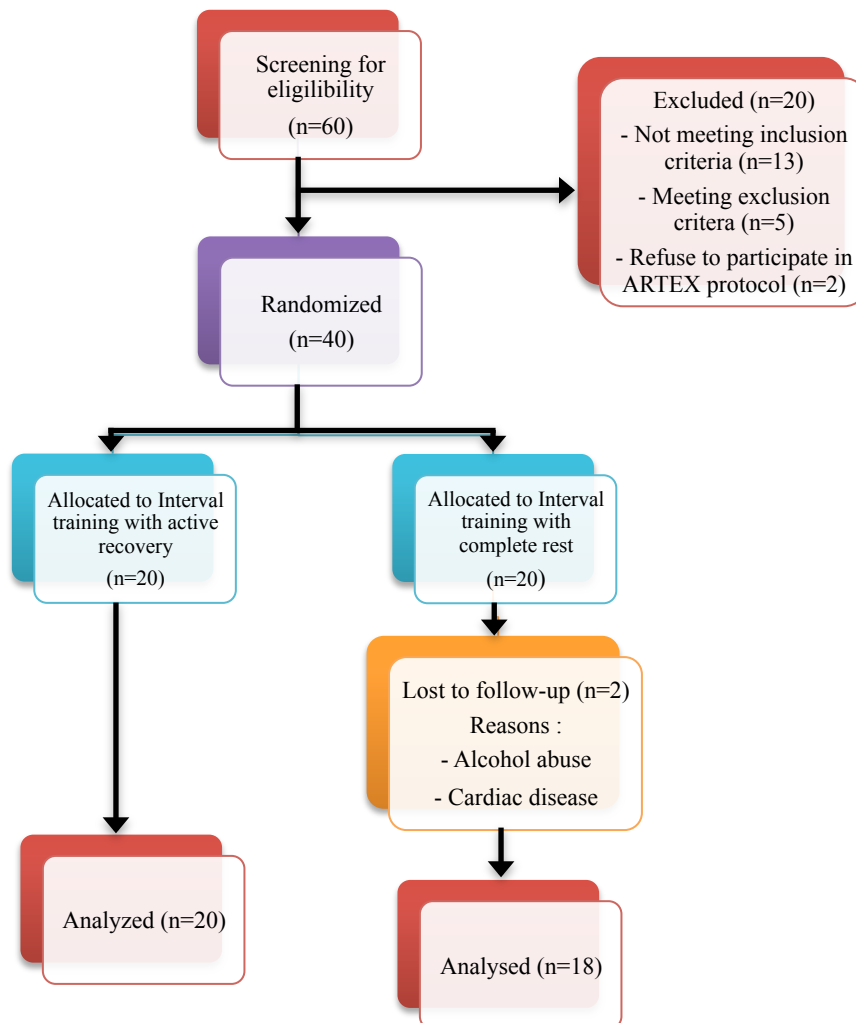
Screening for eligibility
(n=60)

Excluded (n=20)
- Not meeting inclusion criteria (n=13)
- Meeting exclusion critera (n=5)
- Refuse to participate in ARTEX protocol (n=2)

Randomized
(n=40)

Allocated to Interval training with active recovery
(n=20)

Allocated to Interval training with complete rest
(n=20)

Lost to follow-up (n=2)
Reasons :
- Alcohol abuse
- Cardiac disease

Analyzed (n=20)

Analysed (n=18)